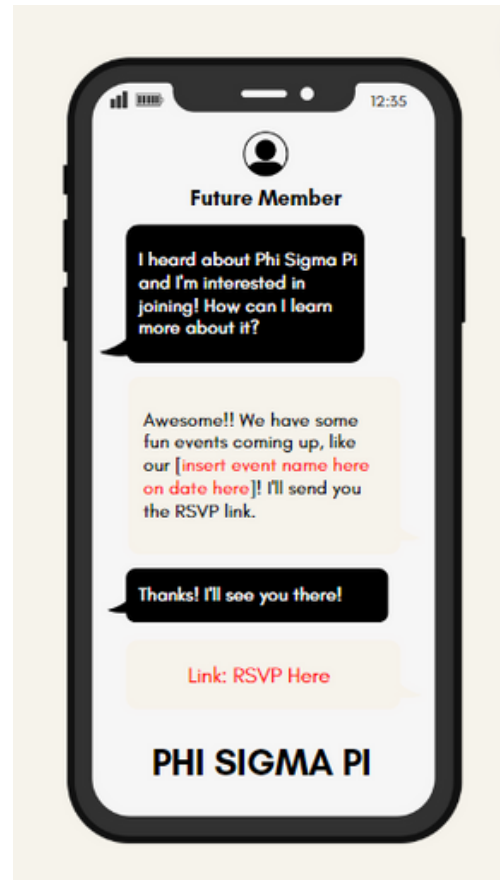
12:35

Future Member

I heard about Phi Sigma Pi and I'm interested in joining! How can I learn more about it?

Awesome!! We have some fun events coming up, like our [insert event name here on date here]! I'll send you the RSVP link.

Thanks! I'll see you there!

Link: RSVP Here

PHI SIGMA PI